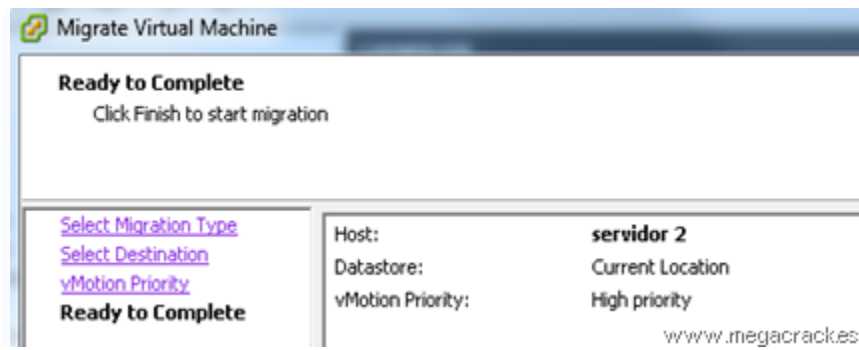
Migrate Virtual Machine

Ready to Complete
Click Finish to start migration

Select Migration Type
Select Destination
vMotion Priority
Ready to Complete

| Host: | servidor 2 |
|---|---|
| Datastore: | Current Location |
| vMotion Priority: | High priority |

www.megacrack.es